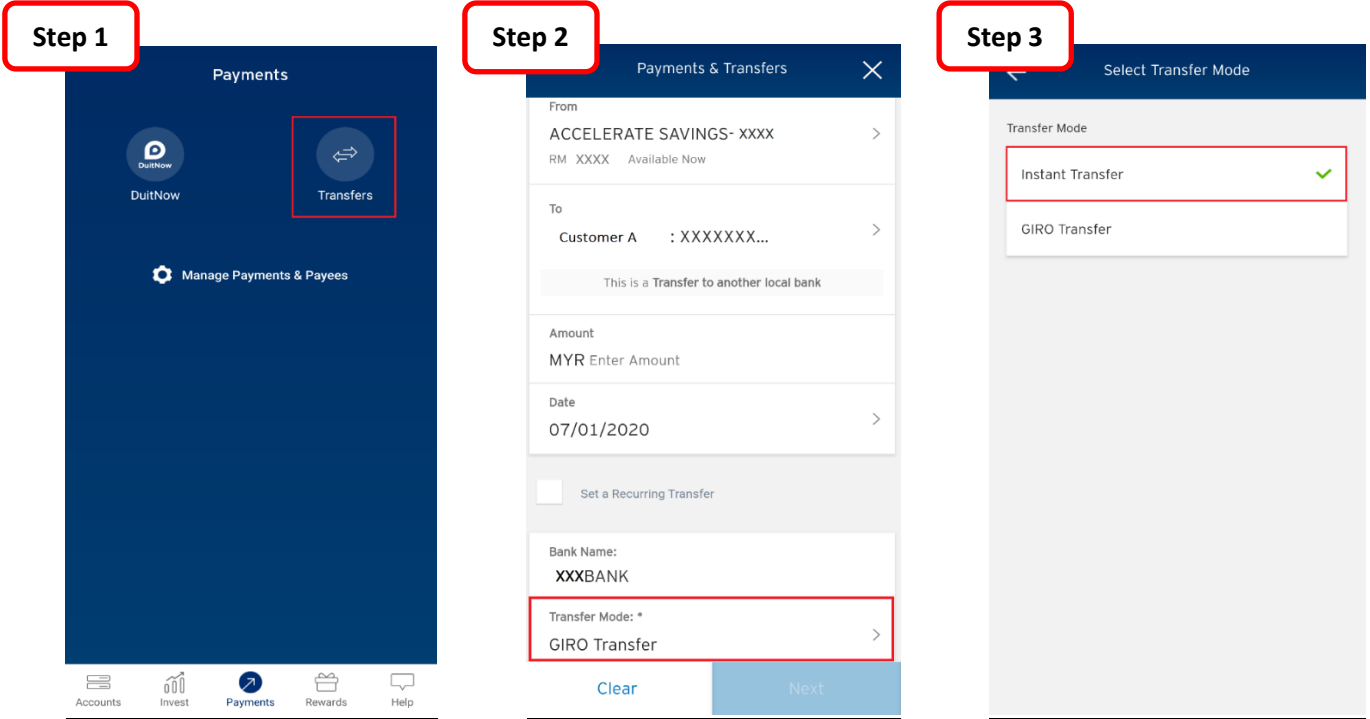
Step 1

Payments

DuitNow
DuitNow

Transfers

Manage Payments & Payees

Accounts
Invest
Payments
Rewards
Help

Step 2

Payments & Transfers

From
ACCELERATE SAVINGS- XXXX
RM XXXX Available Now

To
Customer A : XXXXXXX...

This is a Transfer to another local bank

Amount
MYR Enter Amount

Date
07/01/2020

Set a Recurring Transfer

Bank Name:
XXXBANK

Transfer Mode: *
GIRO Transfer

Clear
Next

Step 3

Select Transfer Mode

Transfer Mode

Instant Transfer

GIRO Transfer